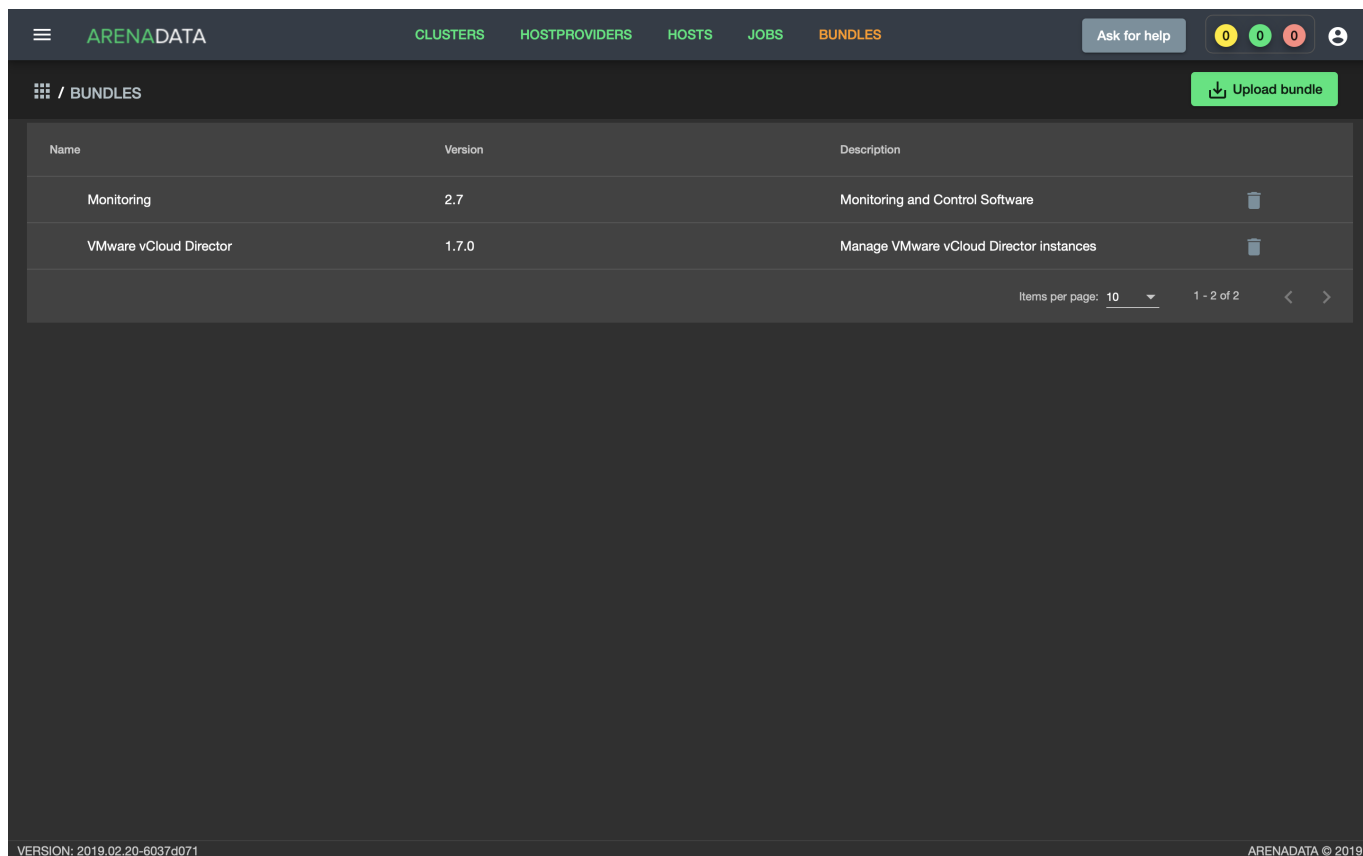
ARENADATA CLUSTERS HOSTPROVIDERS HOSTS JOBS BUNDLES Ask for help 0 0 0

/ BUNDLES

Upload bundle

| Name | Version | Description |
|---|---|---|
| Monitoring | 2.7 | Monitoring and Control Software |
| VMware vCloud Director | 1.7.0 | Manage VMware vCloud Director instances |

Items per page: 10 1 - 2 of 2

VERSION: 2019.02.20-6037d071

ARENADATA © 2019